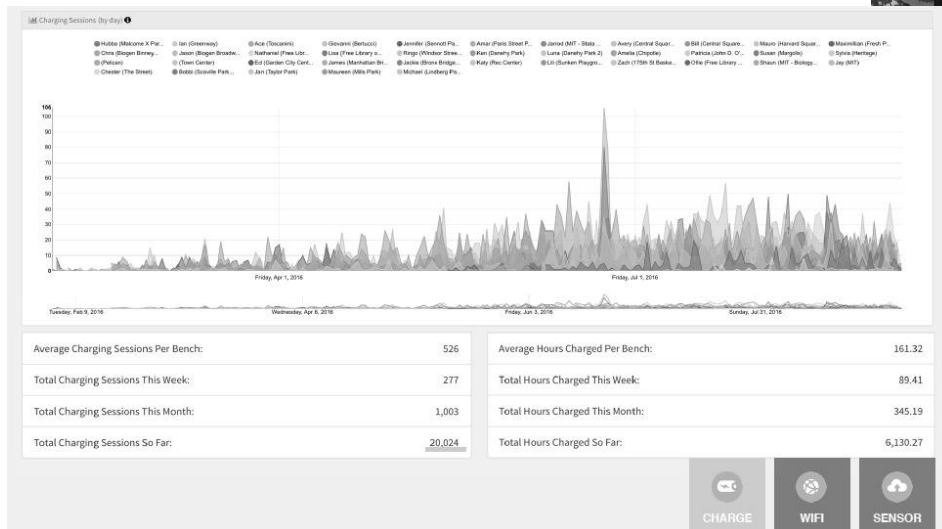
Charging Sessions (by day)

Hubba (Malcome X Par... Ian (Greenway) Ace (Toscanini) Giovanni (Bertucci) Jennifer (Sennott Pa... Amar (Paris Street P... Jarrod (MIT - Stata ... Avery (Central Squar... Bill (Central Square... Mauro (Harvard Squar... Maximilian (Fresh P...
Chris (Biogen Binney... Jason (Biogen Broadw... Nathaniel (Free Libr... Lisa (Free Library o... Ringo (Windsor Stree... Ken (Danehy Park) Luna (Danehy Park 2) Amelia (Chipotle) Patricia (John D. O'... Susan (Margolis) Sylvia (Heritage)
(Pelican) (Town Center) Ed (Garden City Cent... James (Manhattan Bri... Jackie (Bronx Bridge... Katy (Rec Center) Lili (Sunken Playgro... Zach (175th St Baske... Ollie (Free Library ... Shaun (MIT - Biology... Jay (MIT)
Chester (The Street) Bobbi (Scoville Park... Jan (Taylor Park) Maureen (Mills Park) Michael (Lindberg Pa...

106
100
90
80
70
60
50
40
30
20
10
0

Friday, Apr 1, 2016
Friday, Jul 1, 2016

Tuesday, Feb 9, 2016
Wednesday, Apr 6, 2016
Friday, Jun 3, 2016
Sunday, Jul 31, 2016

| Average Charging Sessions Per Bench: | 526 |
|---|---|
| Total Charging Sessions This Week: | 277 |
| Total Charging Sessions This Month: | 1,003 |
| Total Charging Sessions So Far: | 20,024 |

| Average Hours Charged Per Bench: | 161.32 |
|---|---|
| Total Hours Charged This Week: | 89.41 |
| Total Hours Charged This Month: | 345.19 |
| Total Hours Charged So Far: | 6,130.27 |

CHARGE
WIFI
SENSOR